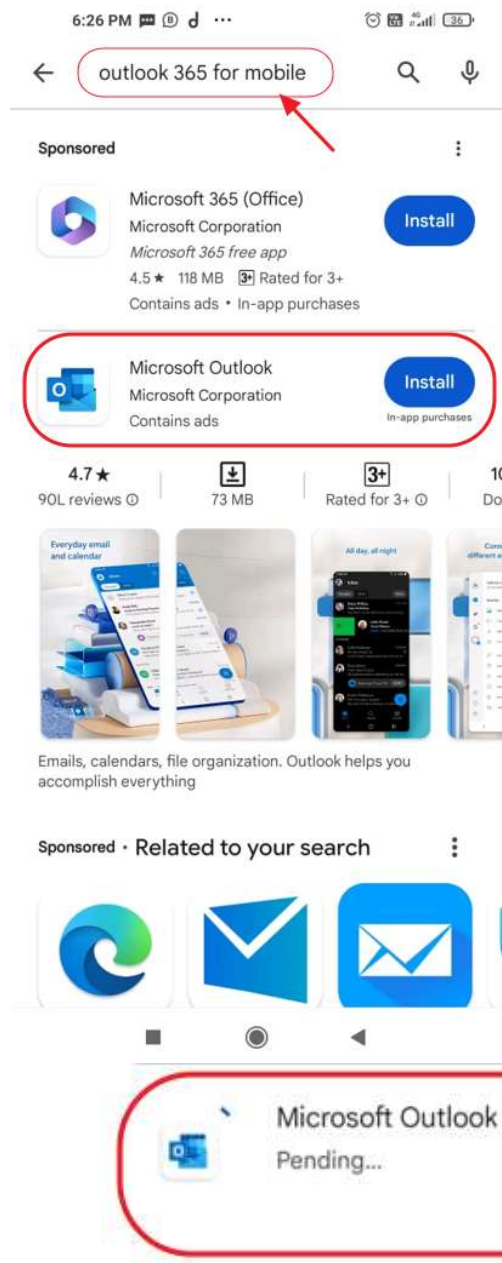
6:26 PM 36

outlook 365 for mobile

Sponsored

Microsoft 365 (Office)
Microsoft Corporation
Microsoft 365 free app
4.5★ 118 MB 3+ Rated for 3+
Contains ads • In-app purchases

Install

Microsoft Outlook
Microsoft Corporation
Contains ads

Install
In-app purchases

4.7★
90L reviews

73 MB

3+
Rated for 3+

10
Do

Everyday email and calendar

All day, all night

Emails, calendars, file organization. Outlook helps you accomplish everything

Sponsored · Related to your search

Microsoft Outlook
Pending...